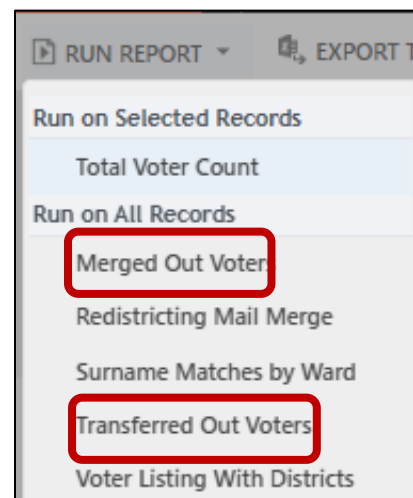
RUN REPORT
EXPORT T

Run on Selected Records
Total Voter Count
Run on All Records
Merged Out Voters
Redistricting Mail Merge
Surname Matches by Ward
Transferred Out Voters
Voter Listing With Districts